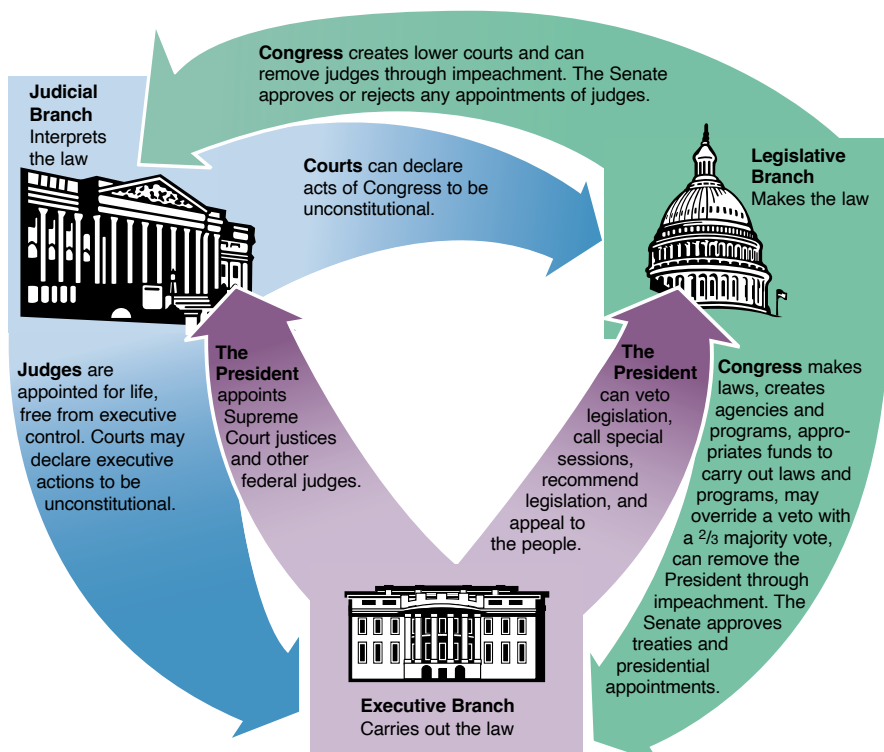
Congress creates lower courts and can remove judges through impeachment. The Senate approves or rejects any appointments of judges.

Judicial Branch
Interprets the law

Courts can declare acts of Congress to be unconstitutional.

Legislative Branch
Makes the law

Judges are appointed for life, free from executive control. Courts may declare executive actions to be unconstitutional.

The President appoints Supreme Court justices and other federal judges.

The President can veto legislation, call special sessions, recommend legislation, and appeal to the people.

Congress makes laws, creates agencies and programs, appropriates funds to carry out laws and programs, may override a veto with a $^2/_3$ majority vote, can remove the President through impeachment. The Senate approves treaties and presidential appointments.

Executive Branch
Carries out the law